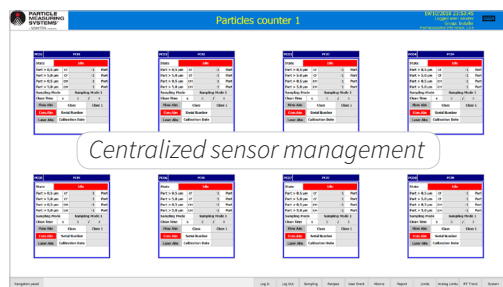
PARTICLE MEASURING SYSTEMS

Particles counter 1

Centralized sensor management

Navigation panel

Log In

Log Out

Sampling

Recipes

User Event

Alarms

Reports

Limits

Analog Limits

PP Trend

System